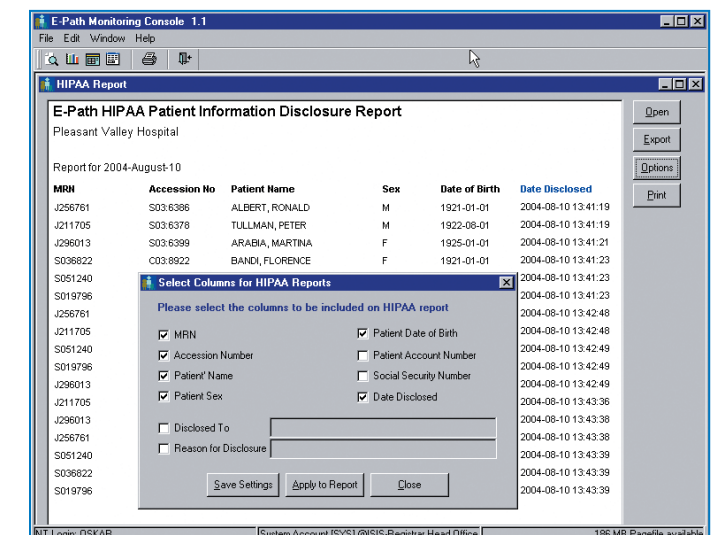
E-Path Monitoring Console 1.1
File Edit Window Help

HIPAA Report

E-Path HIPAA Patient Information Disclosure Report
Pleasant Valley Hospital

Report for 2004-August-10

Open
Export
Options
Print

| MRN | Accession No | Patient Name | Sex | Date of Birth | Date Disclosed |
|---|---|---|---|---|---|
| J256761 | S03:6386 | ALBERT, RONALD | M | 1921-01-01 | 2004-08-10 13:41:19 |
| J211705 | S03:6378 | TULLMAN, PETER | M | 1922-08-01 | 2004-08-10 13:41:19 |
| J296013 | S03:6399 | ARABIA, MARTINA | F | 1925-01-01 | 2004-08-10 13:41:21 |
| S036822 | C03:8922 | BANDI, FLORENCE | F | 1921-01-01 | 2004-08-10 13:41:23 |
| S051240 | | | | | 2004-08-10 13:41:23 |
| S019796 | | | | | 2004-08-10 13:41:23 |
| J256761 | | | | | 2004-08-10 13:42:48 |
| J211705 | | | | | 2004-08-10 13:42:48 |
| S051240 | | | | | 2004-08-10 13:42:49 |
| S019796 | | | | | 2004-08-10 13:42:49 |
| J296013 | | | | | 2004-08-10 13:42:49 |
| J211705 | | | | | 2004-08-10 13:43:36 |
| J296013 | | | | | 2004-08-10 13:43:38 |
| J256761 | | | | | 2004-08-10 13:43:38 |
| S051240 | | | | | 2004-08-10 13:43:39 |
| S036822 | | | | | 2004-08-10 13:43:39 |
| S019796 | | | | | 2004-08-10 13:43:39 |

Select Columns for HIPAA Reports

Please select the columns to be included on HIPAA report

MRN
Accession Number
Patient' Name
Patient Sex
Patient Date of Birth
Patient Account Number
Social Security Number
Date Disclosed

Disclosed To
Reason for Disclosure

Save Settings
Apply to Report
Close

NT Login: OSKAR
System Account [SYS] @ISIS-Registrar Head Office
186 MB Pagefile available